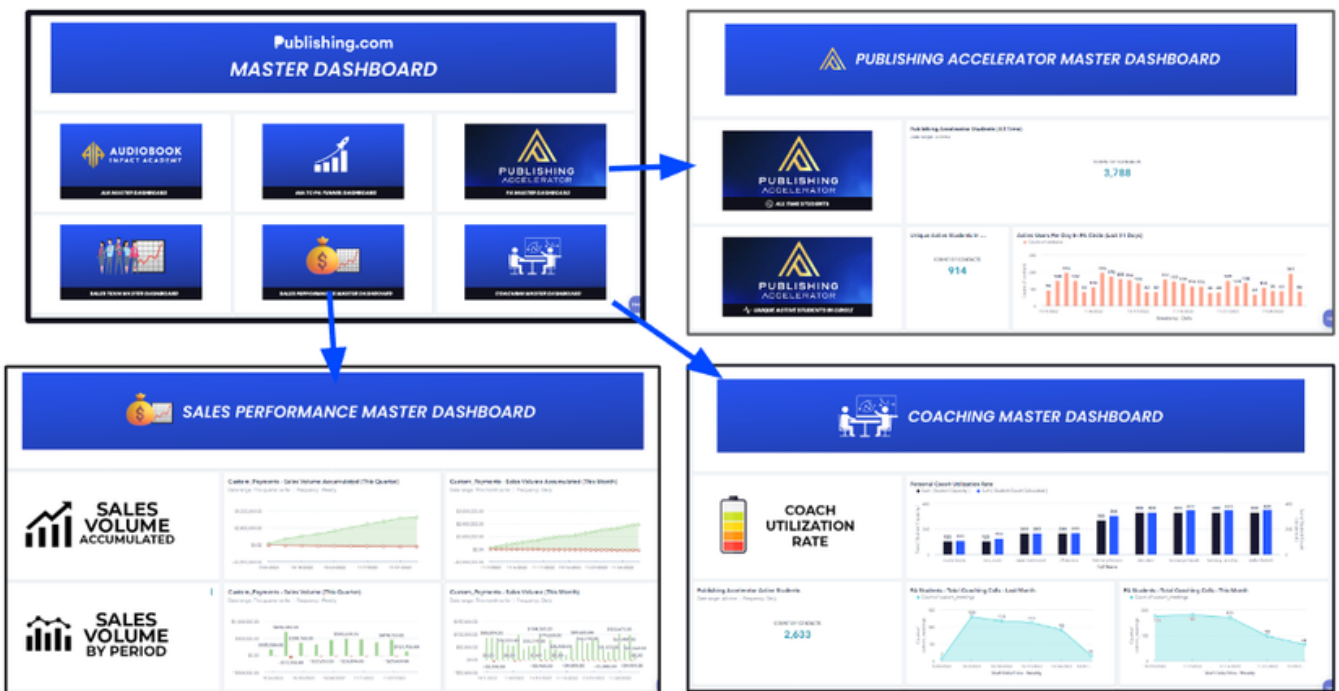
Publishing.com
MASTER DASHBOARD

AUDIOBOOK IMPACT ACADEMY
AIA MASTER DASHBOARD

AIA TO PA FUNNEL DASHBOARD

PUBLISHING ACCELERATOR
PA MASTER DASHBOARD

SALES TEAM MASTER DASHBOARD

SALES PERFORMANCE MASTER DASHBOARD

COACHING MASTER DASHBOARD

PUBLISHING ACCELERATOR MASTER DASHBOARD

PUBLISHING ACCELERATOR
ALL TIME STUDENTS

Publishing Accelerator Students (All Time)
3,788

PUBLISHING ACCELERATOR
UNIQUE ACTIVE STUDENTS IN CIRCLE

Unique Active Students in ...
914

Active Users Per Day in PA Circle (Last 31 Days)

SALES PERFORMANCE MASTER DASHBOARD

SALES VOLUME ACCUMULATED

Custom_Payments - Sales Volume Accumulated (This Quarter)

Custom_Payments - Sales Volume Accumulated (This Month)

SALES VOLUME BY PERIOD

Custom_Payments - Sales Volume (This Quarter)

Custom_Payments - Sales Volume (This Month)

COACHING MASTER DASHBOARD

COACH UTILIZATION RATE

Personal Coach Utilization Rate

Publishing Accelerator Active Students
2,633

PA Students - Total Coaching Calls - Last Month

PA Students - Total Coaching Calls - This Month